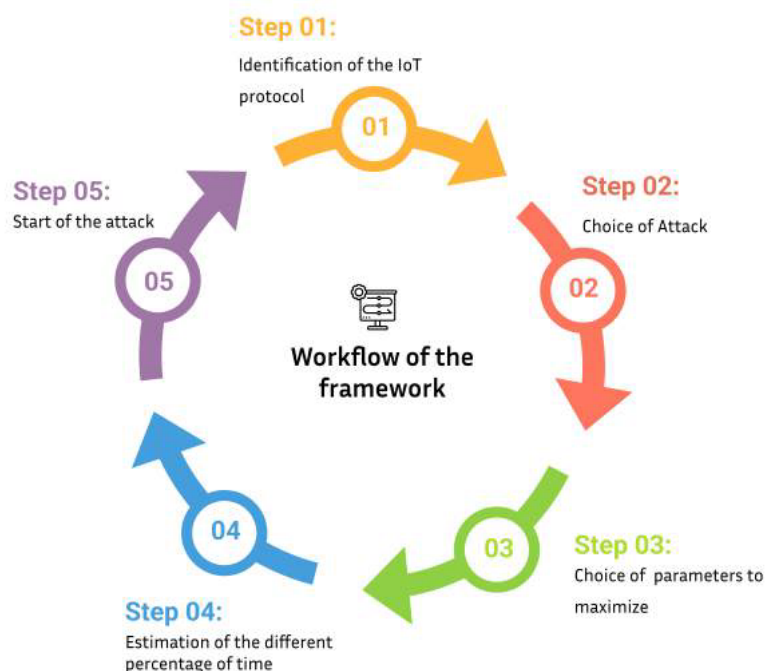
Workflow of the framework

Step 01:
Identification of the IoT protocol

01

Step 02:
Choice of Attack

02

03

Step 03:
Choice of parameters to maximize

04

Step 04:
Estimation of the different percentage of time

05

Step 05:
Start of the attack